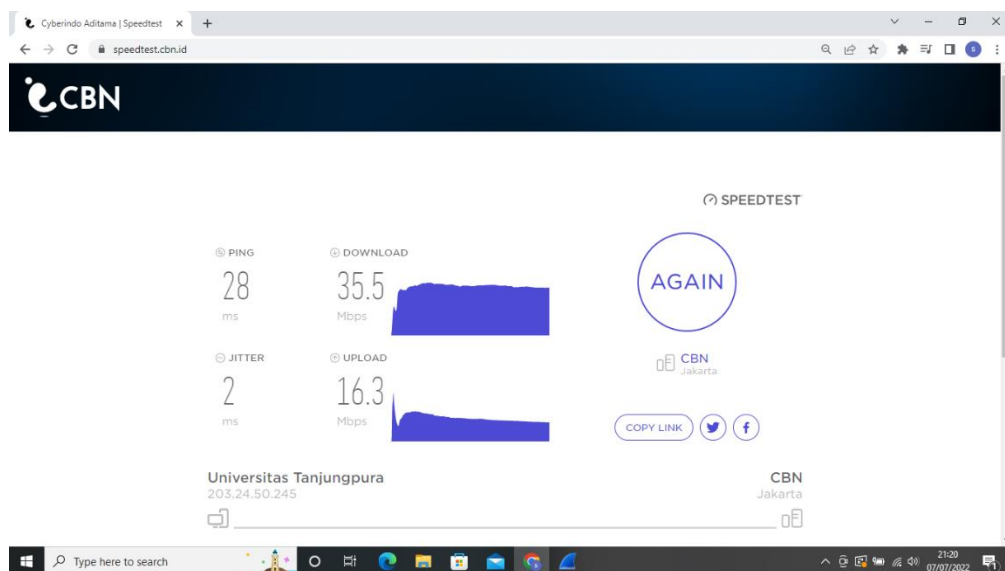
Cyberindo Aditama | Speedtest

speedtest.cbn.id

CBN

SPEEDTEST

PING
28
ms

DOWNLOAD
35.5
Mbps

JITTER
2
ms

UPLOAD
16.3
Mbps

AGAIN

CBN
Jakarta

COPY LINK

Universitas Tanjungpura
203.24.50.245

CBN
Jakarta

Type here to search

21:20
07/07/2022